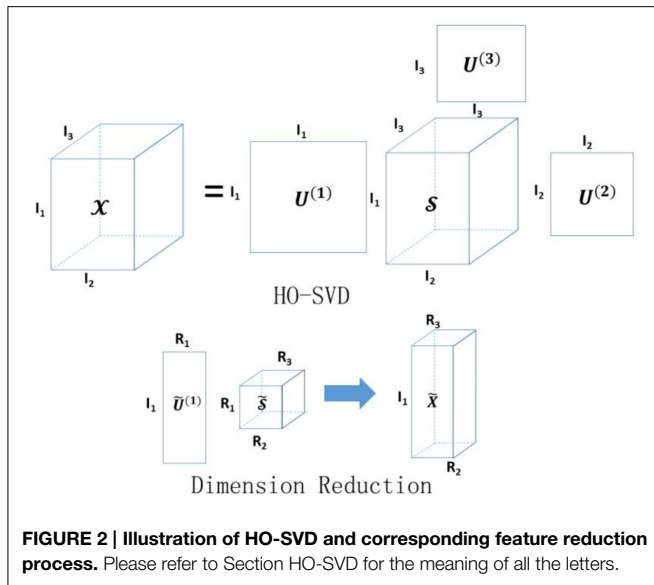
$I_3$ $U^{(3)}$

$I_3$

$I_3$ $I_1$ $I_3$ $I_2$

$I_1$ $\mathcal{X}$ $=$ $I_1$ $U^{(1)}$ $I_1$ $\mathcal{S}$ $I_2$ $U^{(2)}$

$I_2$ $I_2$

HO-SVD

$R_1$ $R_3$

$R_3$

$I_1$ $\tilde{U}^{(1)}$ $R_1$ $\tilde{\mathcal{S}}$ $I_1$ $\tilde{\mathcal{X}}$

$R_2$ $R_2$

Dimension Reduction

**FIGURE 2 | Illustration of HO-SVD and corresponding feature reduction process.** Please refer to Section HO-SVD for the meaning of all the letters.